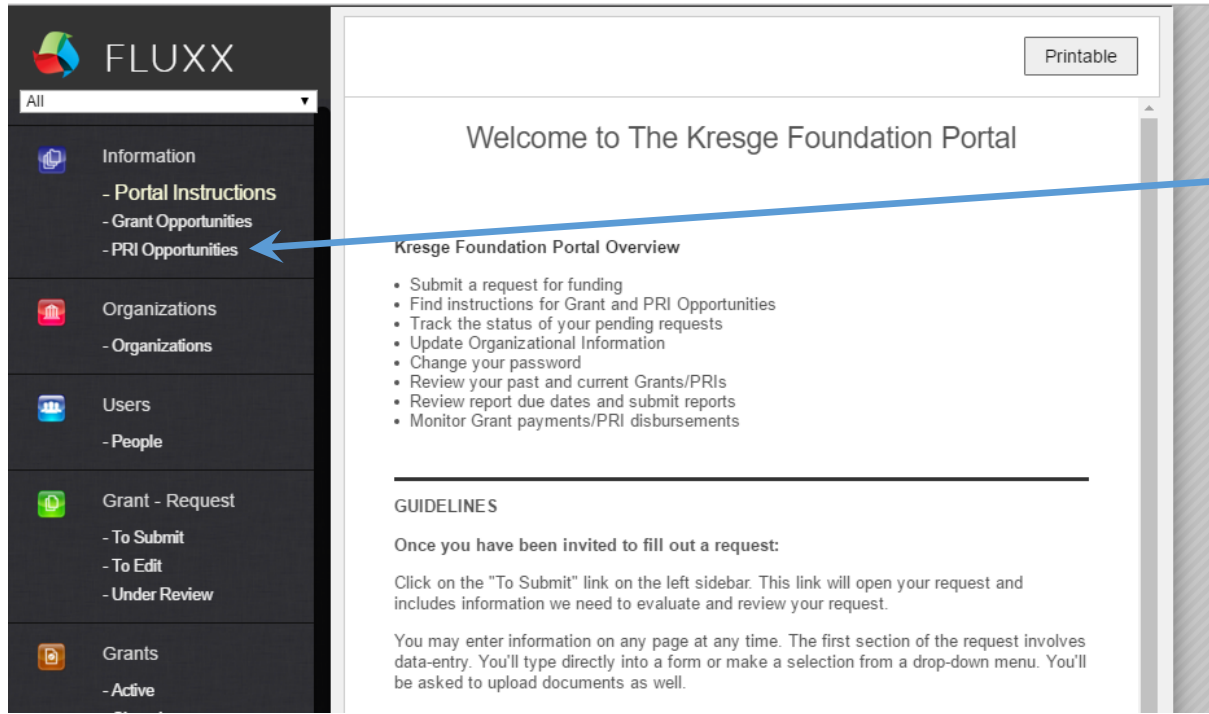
FLUXX

All

Information
- Portal Instructions
- Grant Opportunities
- PRI Opportunities

Organizations
- Organizations

Users
- People

Grant - Request
- To Submit
- To Edit
- Under Review

Grants
- Active

Printable

Welcome to The Kresge Foundation Portal

Kresge Foundation Portal Overview

- Submit a request for funding
- Find instructions for Grant and PRI Opportunities
- Track the status of your pending requests
- Update Organizational Information
- Change your password
- Review your past and current Grants/PRIs
- Review report due dates and submit reports
- Monitor Grant payments/PRI disbursements

GUIDELINES

Once you have been invited to fill out a request:

Click on the "To Submit" link on the left sidebar. This link will open your request and includes information we need to evaluate and review your request.

You may enter information on any page at any time. The first section of the request involves data-entry. You'll type directly into a form or make a selection from a drop-down menu. You'll be asked to upload documents as well.